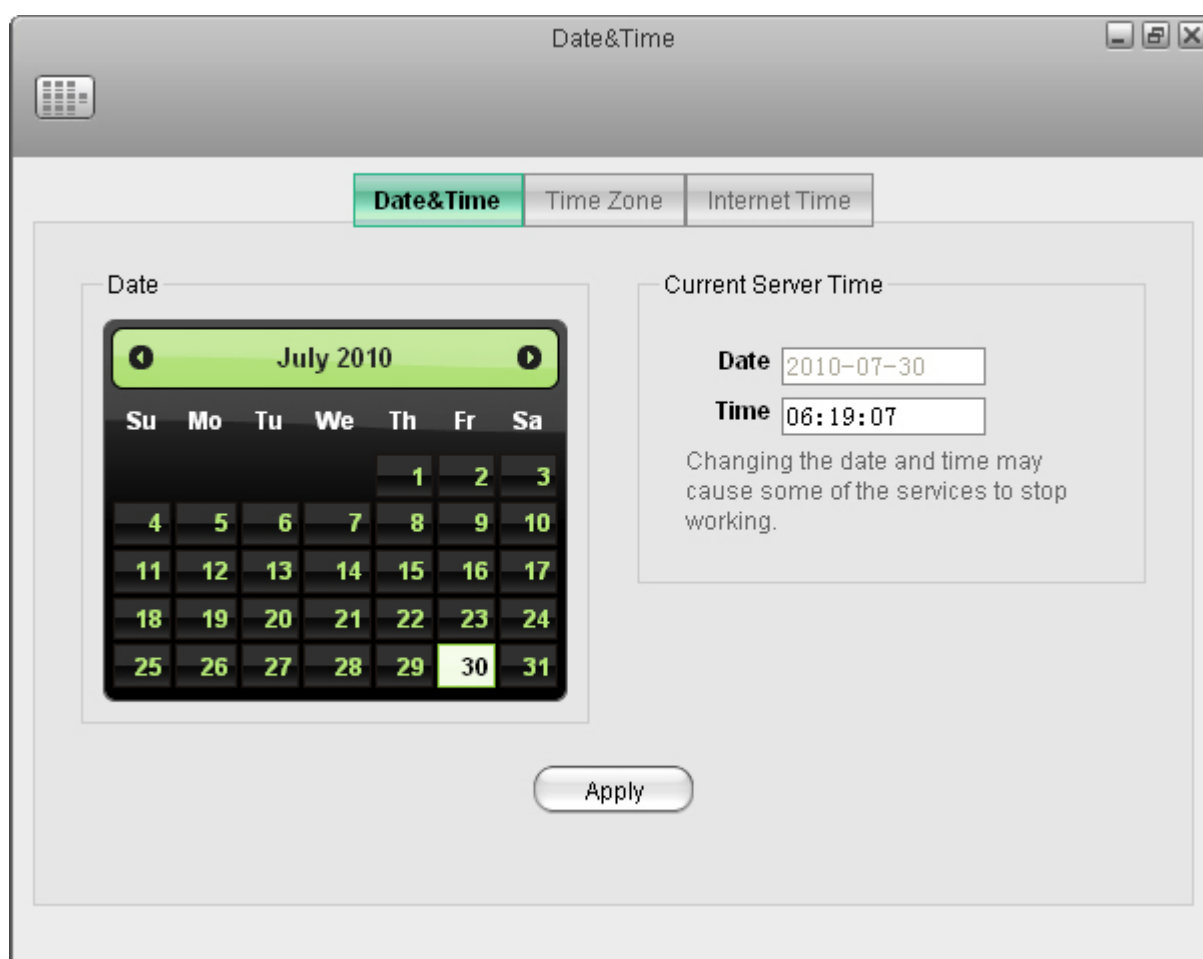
Date&Time

Date&Time | Time Zone | Internet Time

Date

July 2010

| Su | Mo | Tu | We | Th | Fr | Sa |
|---|---|---|---|---|---|---|
| | | | | 1 | 2 | 3 |
| 4 | 5 | 6 | 7 | 8 | 9 | 10 |
| 11 | 12 | 13 | 14 | 15 | 16 | 17 |
| 18 | 19 | 20 | 21 | 22 | 23 | 24 |
| 25 | 26 | 27 | 28 | 29 | 30 | 31 |

Current Server Time

Date 2010-07-30

Time 06:19:07

Changing the date and time may cause some of the services to stop working.

Apply